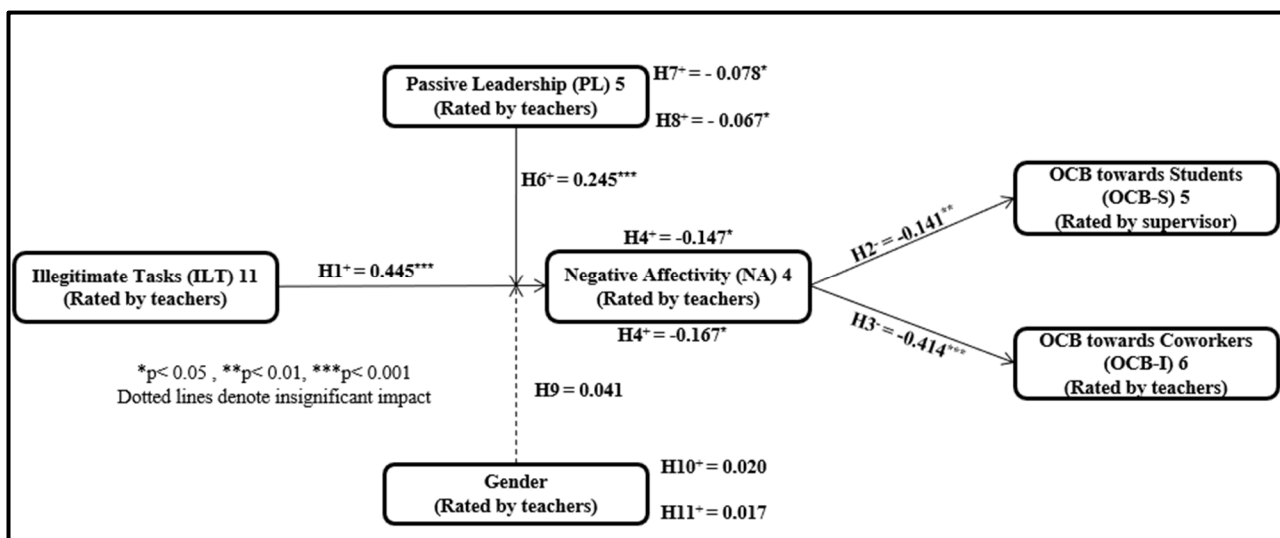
Passive Leadership (PL) 5
(Rated by teachers)

$H7^{+} = -0.078^{*}$

$H8^{+} = -0.067^{*}$

$H6^{+} = 0.245^{***}$

OCB towards Students
(OCB-S) 5
(Rated by supervisor)

$H4^{+} = -0.147^{*}$

$H2^{-} = -0.141^{**}$

Illegitimate Tasks (ILT) 11
(Rated by teachers)

$H1^{+} = 0.445^{***}$

Negative Affectivity (NA) 4
(Rated by teachers)

$H4^{+} = -0.167^{*}$

$H3^{-} = -0.414^{***}$

OCB towards Coworkers
(OCB-I) 6
(Rated by teachers)

*p< 0.05 , **p< 0.01, ***p< 0.001
Dotted lines denote insignificant impact

H9 = 0.041

Gender
(Rated by teachers)

$H10^{+} = 0.020$

$H11^{+} = 0.017$